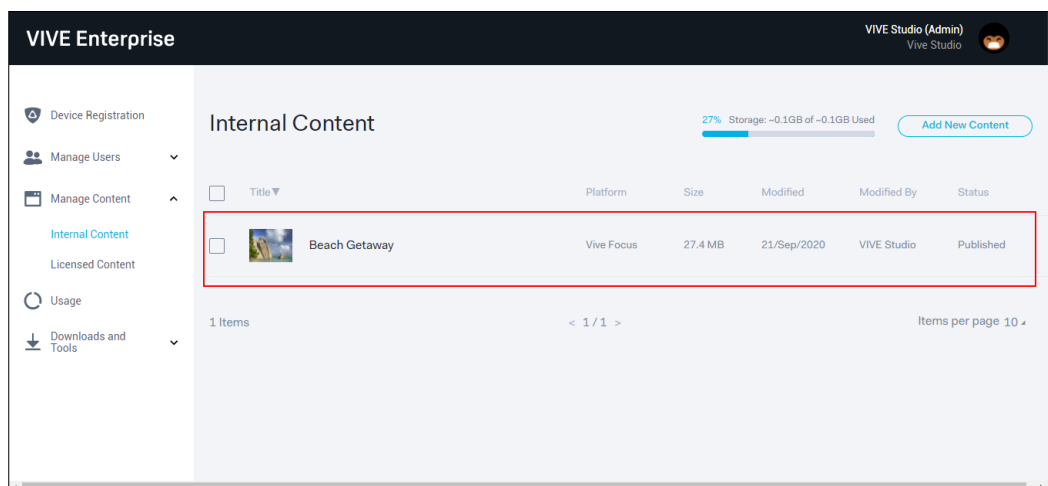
VIVE Enterprise

VIVE Studio (Admin)
Vive Studio

Device Registration
Manage Users
Manage Content
Internal Content
Licensed Content
Usage
Downloads and Tools

Internal Content

27% Storage: ~0.1GB of ~0.1GB Used

Add New Content

| | Title▼ | Platform | Size | Modified | Modified By | Status |
|---|---|---|---|---|---|---|
| | Beach Getaway | Vive Focus | 27.4 MB | 21/Sep/2020 | VIVE Studio | Published |

1 Items

< 1 / 1 >

Items per page 10